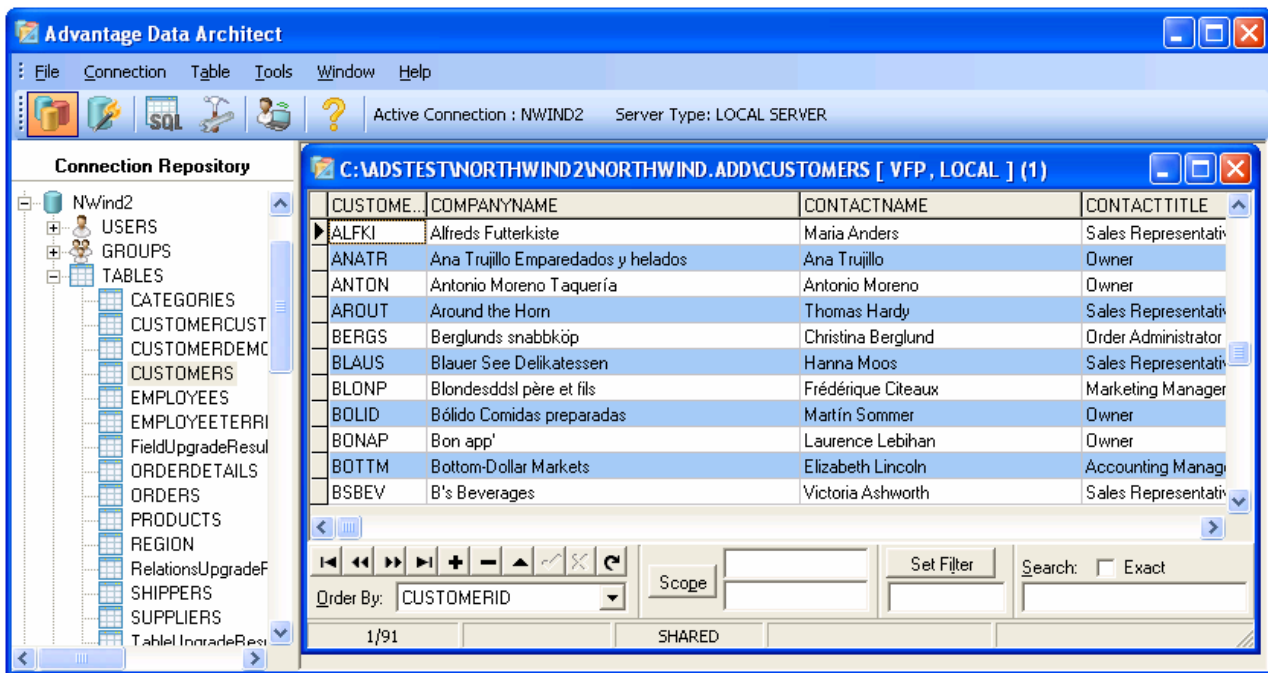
Advantage Data Architect

File Connection Table Tools Window Help

Active Connection : NWIND2 Server Type: LOCAL SERVER

Connection Repository

NWind2
USERS
GROUPS
TABLES
CATEGORIES
CUSTOMERCUST
CUSTOMERDEMO
CUSTOMERS
EMPLOYEES
EMPLOYEETERRI
FieldUpgradeResul
ORDERDETAILS
ORDERS
PRODUCTS
REGION
RelationsUpgradeF
SHIPPERS
SUPPLIERS
TableUpgradeResu

C:\ADSTEST\NORTHWIND2\NORTHWIND.ADD\CUSTOMERS [ VFP, LOCAL ] (1)

| CUSTOME... | COMPANYNAME | CONTACTNAME | CONTACTTITLE |
|---|---|---|---|
| ALFKI | Alfreds Futterkiste | Maria Anders | Sales Representativ |
| ANATR | Ana Trujillo Emparedados y helados | Ana Trujillo | Owner |
| ANTON | Antonio Moreno Taquería | Antonio Moreno | Owner |
| AROUT | Around the Horn | Thomas Hardy | Sales Representativ |
| BERGS | Berglunds snabbköp | Christina Berglund | Order Administrator |
| BLAUS | Blauer See Delikatessen | Hanna Moos | Sales Representativ |
| BLONP | Blondesddsl père et fils | Frédérique Citeaux | Marketing Manager |
| BOLID | Bólido Comidas preparadas | Martín Sommer | Owner |
| BONAP | Bon app' | Laurence Lebihan | Owner |
| BOTTM | Bottom-Dollar Markets | Elizabeth Lincoln | Accounting Manag |
| BSBEV | B's Beverages | Victoria Ashworth | Sales Representativ |

Scope Set Filter Search: Exact

Order By: CUSTOMERID

1/91 SHARED